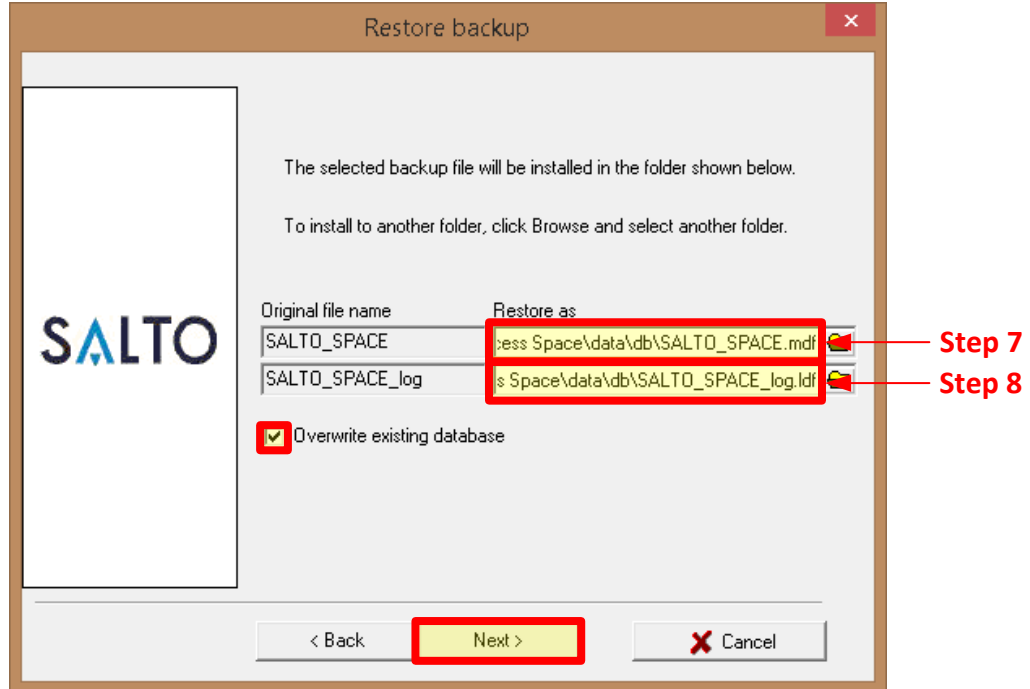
Restore backup

SALTO

The selected backup file will be installed in the folder shown below.

To install to another folder, click Browse and select another folder.

| Original file name | Restore as |
|---|---|
| SALTO_SPACE | cess Space\data\db\SALTO_SPACE.mdf |
| SALTO_SPACE_log | s Space\data\db\SALTO_SPACE_log.ldf |

Step 7

Step 8

Overwrite existing database

< Back

Next >

Cancel